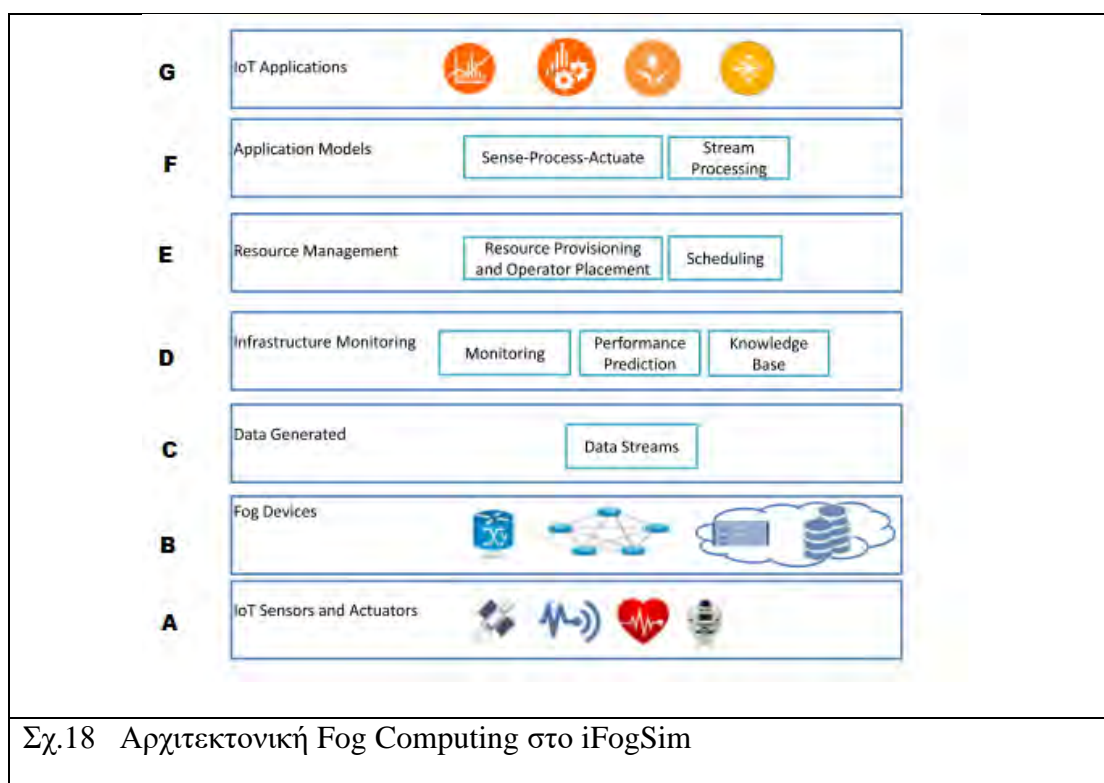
G IoT Applications

F Application Models

Sense-Process-Actuate

Stream Processing

E Resource Management

Resource Provisioning and Operator Placement

Scheduling

D Infrastructure Monitoring

Monitoring

Performance Prediction

Knowledge Base

C Data Generated

Data Streams

B Fog Devices

A IoT Sensors and Actuators

Σχ.18 Αρχιτεκτονική Fog Computing στο iFogSim